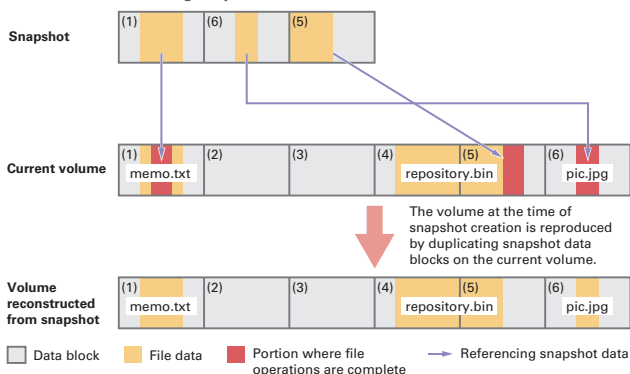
Snapshot

(1)

(6)

(5)

Current volume

(1)

memo.txt

(2)

(3)

(4)

repository.bin

(5)

(6)

pic.jpg

The volume at the time of snapshot creation is reproduced by duplicating snapshot data blocks on the current volume.

Volume reconstructed from snapshot

(1)

memo.txt

(2)

(3)

(4)

repository.bin

(5)

(6)

pic.jpg

Data block

File data

Portion where file operations are complete

Referencing snapshot data